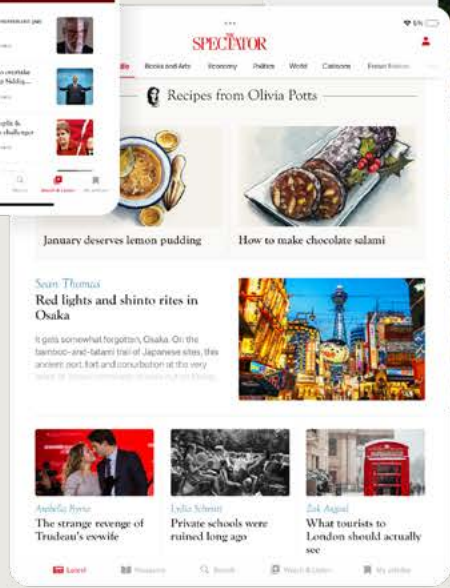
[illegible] pm

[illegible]

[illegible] challenger

Watch & Listen

THE SPECTATOR

Books and Arts Economy Politics World Cartoons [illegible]

Recipes from Olivia Potts

January deserves lemon pudding

How to make chocolate salami

Sean Thomas

Red lights and shinto rites in Osaka

It gets somewhat forgotten, Osaka. On the bamboo-and-tatami trail of Japanese sites, this ancient port, fort and conurbation at the very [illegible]

Annabelle Byrne

The strange revenge of Trudeau's ex-wife

Lydia Schmitt

Private schools were ruined long ago

Zak Asgard

What tourists to London should actually see

Latest Magazine Search Watch & Listen My articles